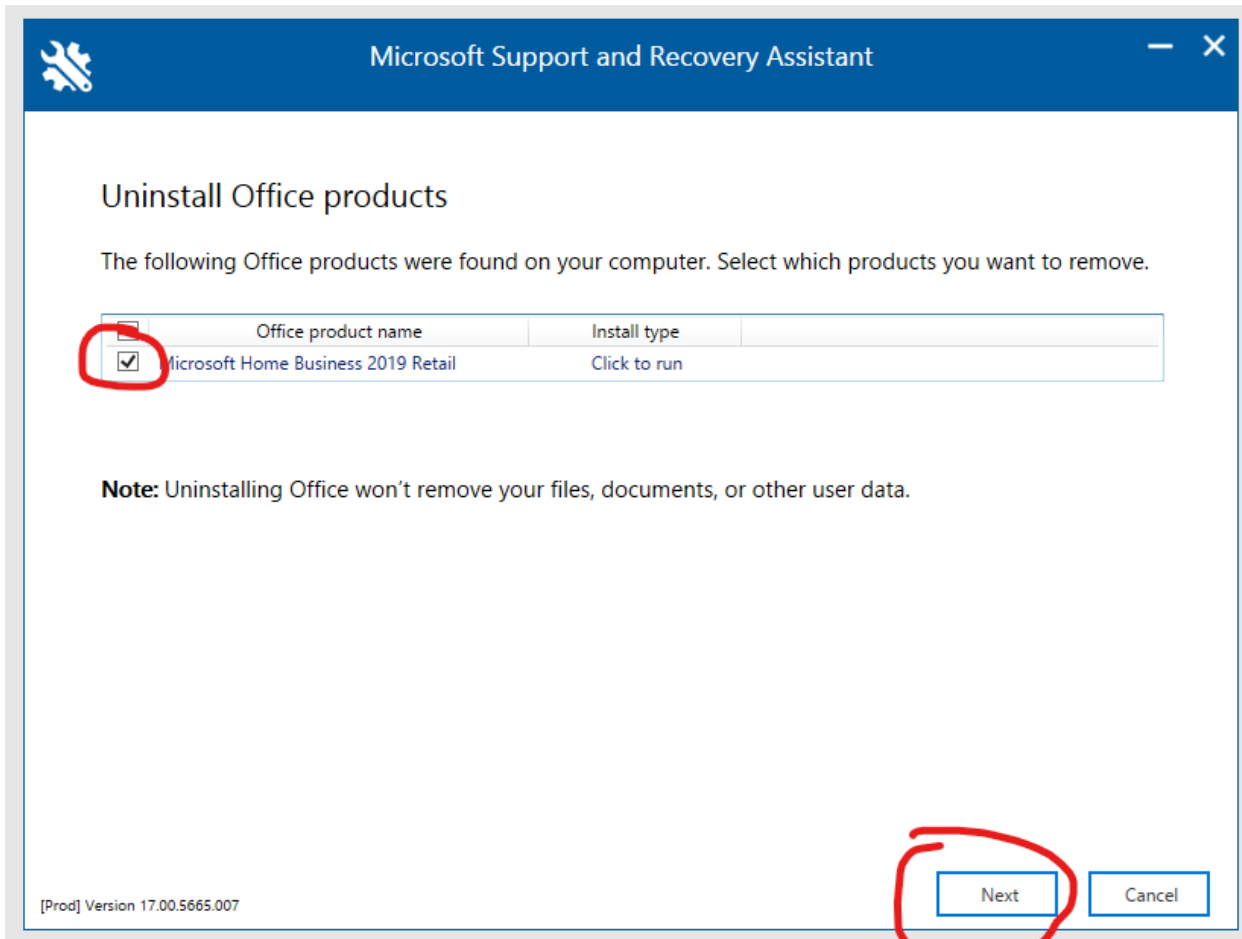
Microsoft Support and Recovery Assistant

Uninstall Office products

The following Office products were found on your computer. Select which products you want to remove.

| | Office product name | Install type |
|---|---|---|
| ☑ | Microsoft Home Business 2019 Retail | Click to run |

**Note:** Uninstalling Office won't remove your files, documents, or other user data.

[Prod] Version 17.00.5665.007

Next

Cancel